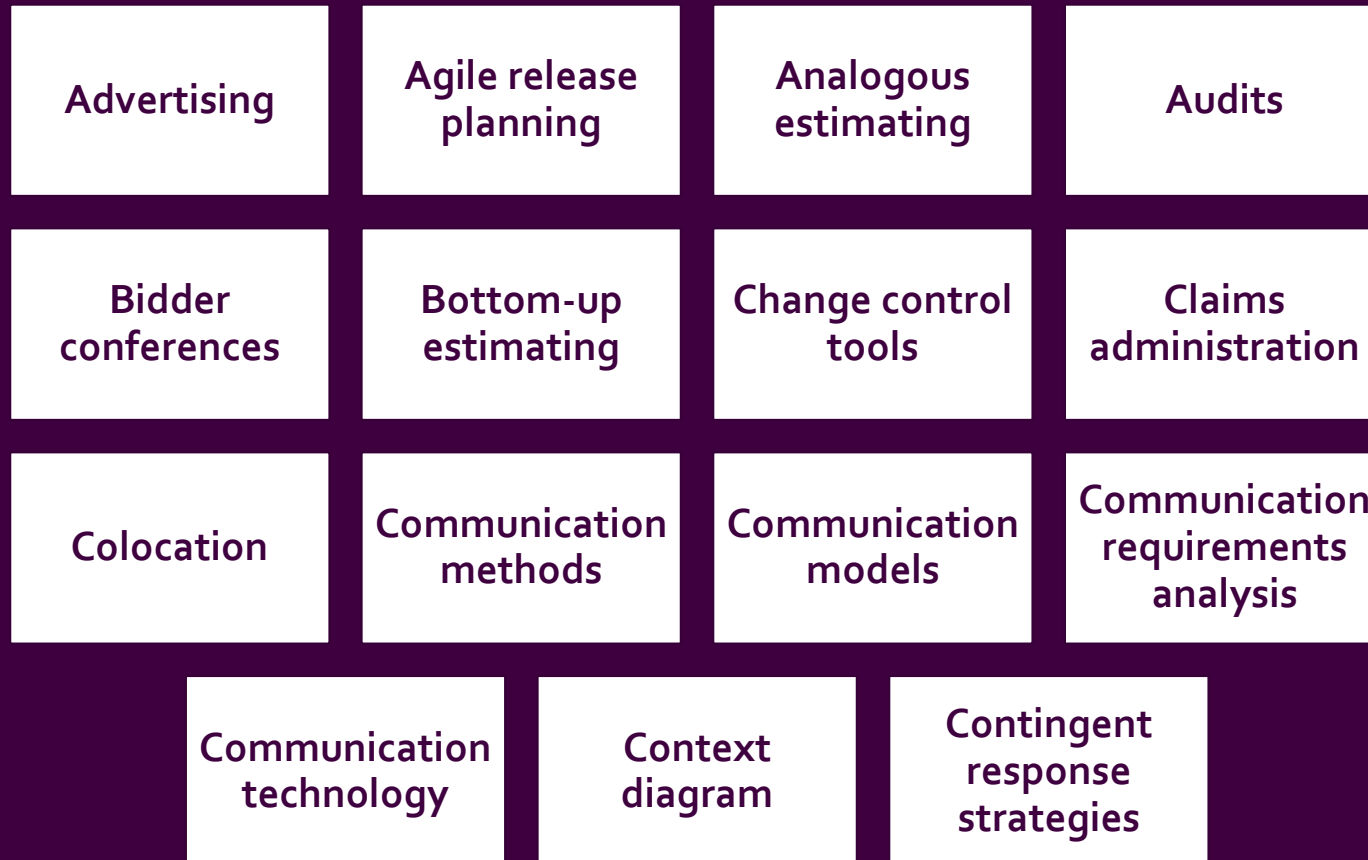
Advertising

Agile release planning

Analogous estimating

Audits

Bidder conferences

Bottom-up estimating

Change control tools

Claims administration

Colocation

Communication methods

Communication models

Communication requirements analysis

Communication technology

Context diagram

Contingent response strategies